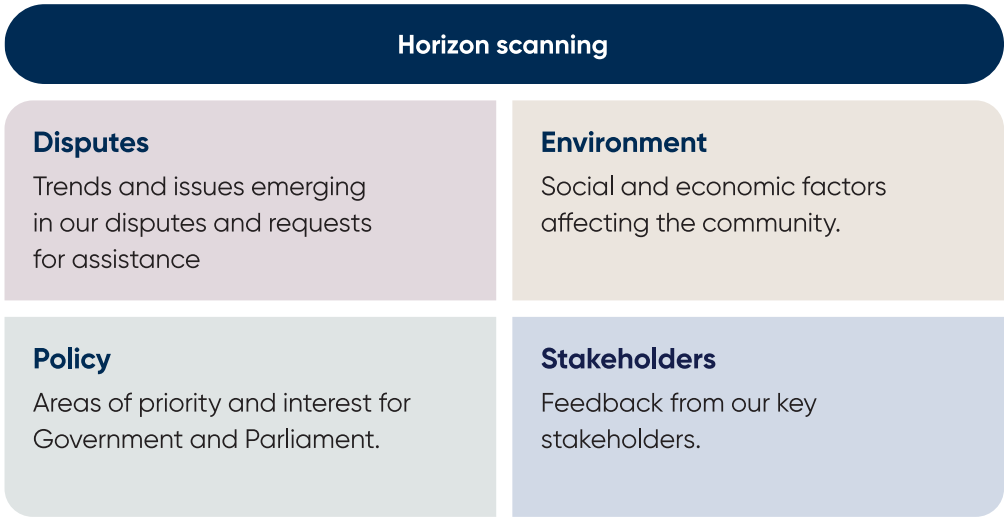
Horizon scanning

Disputes

Trends and issues emerging in our disputes and requests for assistance

Environment

Social and economic factors affecting the community.

Policy

Areas of priority and interest for Government and Parliament.

Stakeholders

Feedback from our key stakeholders.